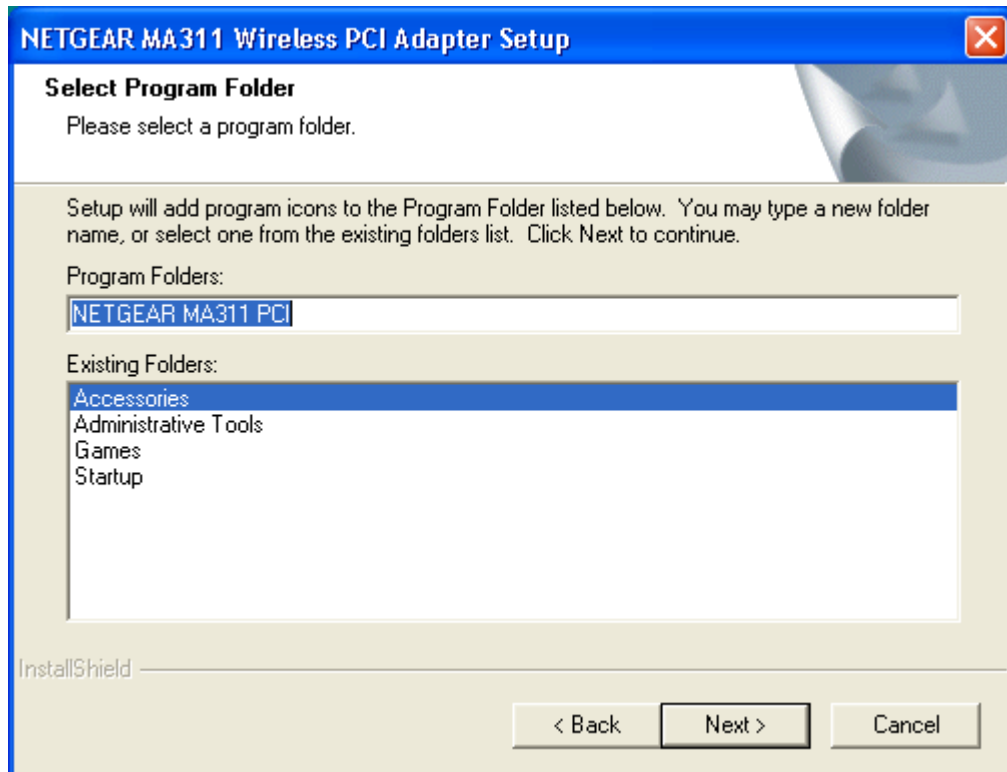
NETGEAR MA311 Wireless PCI Adapter Setup

Select Program Folder

Please select a program folder.

Setup will add program icons to the Program Folder listed below. You may type a new folder name, or select one from the existing folders list. Click Next to continue.

Program Folders:

NETGEAR MA311 PCI

Existing Folders:

Accessories
Administrative Tools
Games
Startup

InstallShield

< Back

Next >

Cancel